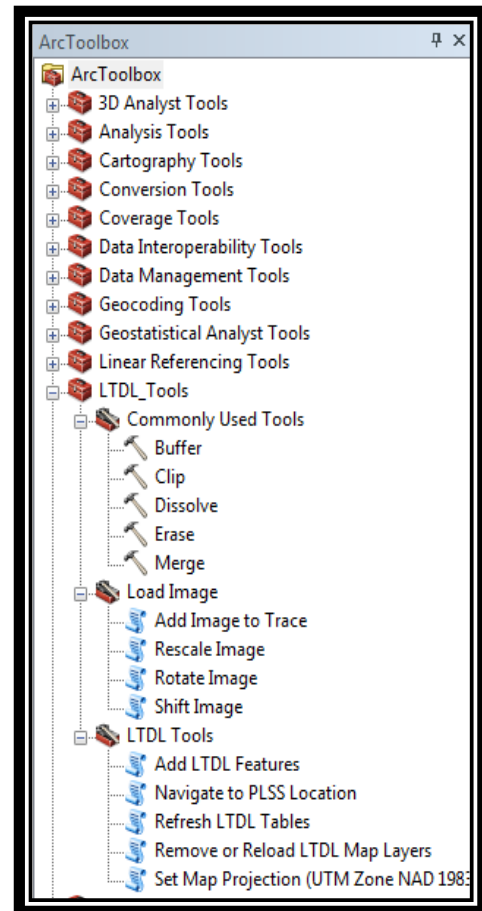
ArcToolbox
ArcToolbox
3D Analyst Tools
Analysis Tools
Cartography Tools
Conversion Tools
Coverage Tools
Data Interoperability Tools
Data Management Tools
Geocoding Tools
Geostatistical Analyst Tools
Linear Referencing Tools
LTDL_Tools
Commonly Used Tools
Buffer
Clip
Dissolve
Erase
Merge
Load Image
Add Image to Trace
Rescale Image
Rotate Image
Shift Image
LTDL Tools
Add LTDL Features
Navigate to PLSS Location
Refresh LTDL Tables
Remove or Reload LTDL Map Layers
Set Map Projection (UTM Zone NAD 1983